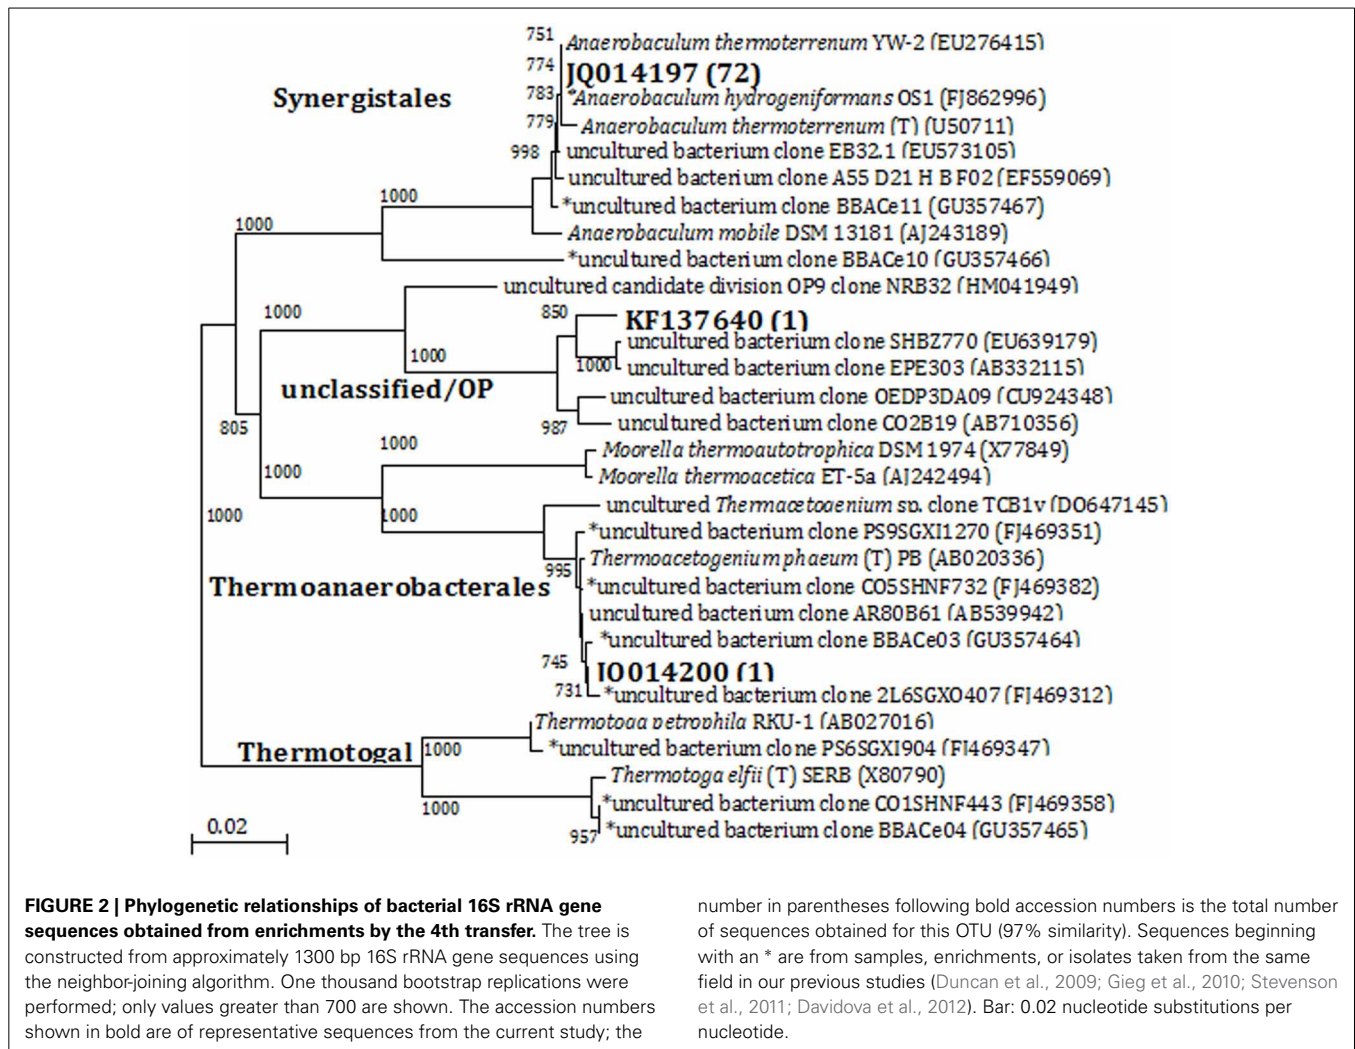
Synergistales

751 Anaerobaculum thermoterrenum YW-2 (EU276415)
774 JQ014197 (72)
783 *Anaerobaculum hydrogeniformans OS1 (FJ862996)
779 Anaerobaculum thermoterrenum (T) (U50711)
998 uncultured bacterium clone EB32.1 (EU573105)
uncultured bacterium clone A55 D21 H B F02 (EF559069)
1000
*uncultured bacterium clone BBACe11 (GU357467)
1000
Anaerobaculum mobile DSM 13181 (AJ243189)
*uncultured bacterium clone BBACe10 (GU357466)
uncultured candidate division OP9 clone NRB32 (HM041949)
1000
850
KF137640 (1)
uncultured bacterium clone SHBZ770 (EU639179)
1000
1000
uncultured bacterium clone EPE303 (AB332115)

unclassified/OP

uncultured bacterium clone OEDP3DA09 (CU924348)
987
uncultured bacterium clone CO2B19 (AB710356)
805
1000
Moorella thermoautotrophica DSM 1974 (X77849)
1000
Moorella thermoacetica ET-5a (AJ242494)
1000
1000
uncultured Thermacetogenium sp. clone TCB1v (DQ647145)
*uncultured bacterium clone PS9SGXI1270 (FJ469351)
Thermoacetogenium phaeum (T) PB (AB020336)
995
*uncultured bacterium clone CO5SHNF732 (FJ469382)

Thermoanaerobacterales

uncultured bacterium clone AR80B61 (AB539942)
*uncultured bacterium clone BBACe03 (GU357464)
745
JQ014200 (1)
731
*uncultured bacterium clone 2L6SGXO407 (FJ469312)
Thermotoga petrophila RKU-1 (AB027016)

Thermotogal

1000
*uncultured bacterium clone PS6SGXI904 (FJ469347)
Thermotoga elfii (T) SERB (X80790)
*uncultured bacterium clone CO1SHNF443 (FJ469358)
1000
957
*uncultured bacterium clone BBACe04 (GU357465)

0.02

FIGURE 2 | Phylogenetic relationships of bacterial 16S rRNA gene sequences obtained from enrichments by the 4th transfer. The tree is constructed from approximately 1300 bp 16S rRNA gene sequences using the neighbor-joining algorithm. One thousand bootstrap replications were performed; only values greater than 700 are shown. The accession numbers shown in bold are of representative sequences from the current study; the number in parentheses following bold accession numbers is the total number of sequences obtained for this OTU (97% similarity). Sequences beginning with an * are from samples, enrichments, or isolates taken from the same field in our previous studies (Duncan et al., 2009; Gieg et al., 2010; Stevenson et al., 2011; Davidova et al., 2012). Bar: 0.02 nucleotide substitutions per nucleotide.